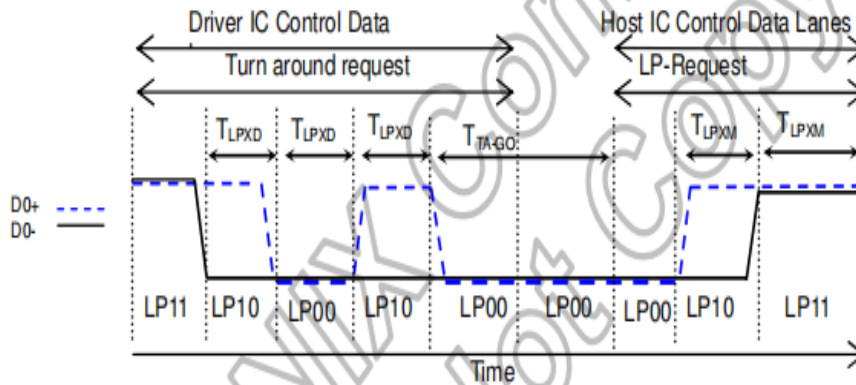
Driver IC Control Data

Host IC Control Data Lanes

Turn around request

LP-Request

$T_{LPXD}$ $T_{LPXD}$ $T_{LPXD}$ $T_{TA-GO}$ $T_{LPXM}$ $T_{LPXM}$

D0+
D0-

LP11 LP10 LP00 LP10 LP00 LP00 LP00 LP10 LP11

Time